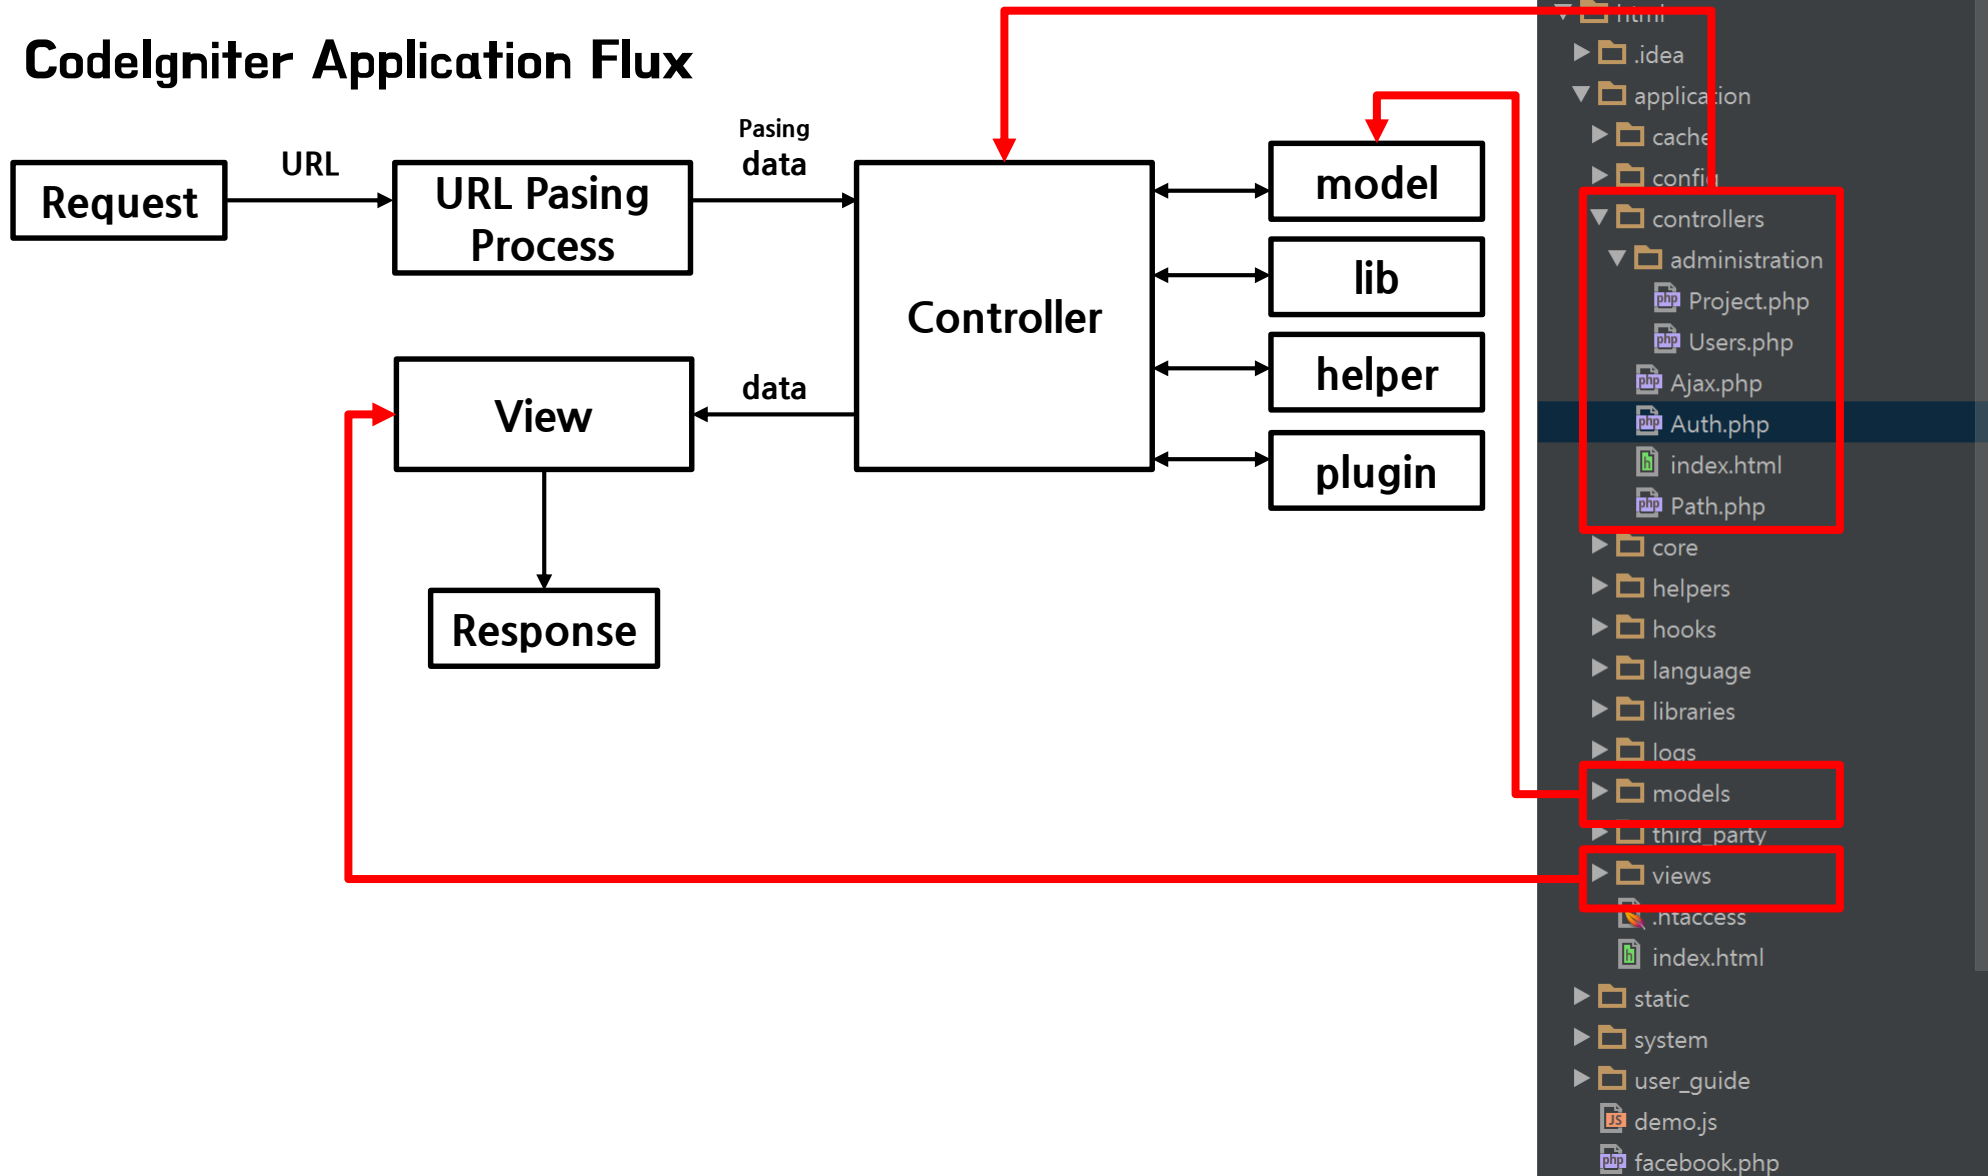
CodeIgniter Application Flux

Request

URL

URL Pasing Process

Pasing data

Controller

model

lib

helper

plugin

View

data

Response

html
.idea
application
cache
config
controllers
administration
Project.php
Users.php
Ajax.php
Auth.php
index.html
Path.php
core
helpers
hooks
language
libraries
logs
models
third_party
views
.htaccess
index.html
static
system
user_guide
demo.js
facebook.php